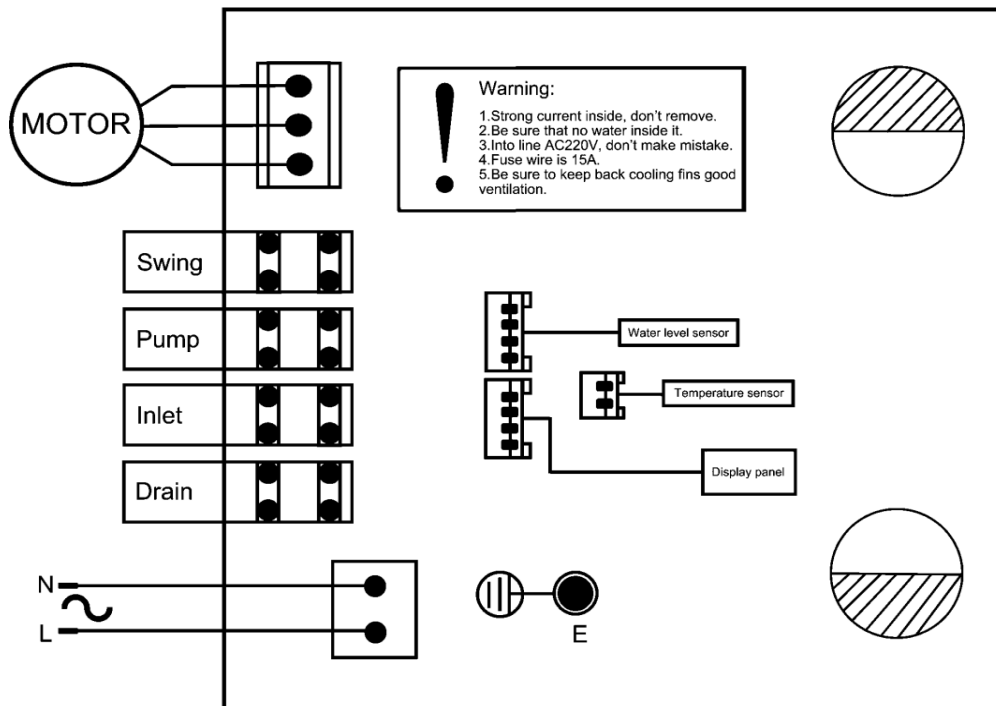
MOTOR

Warning:
1.Strong current inside, don't remove.
2.Be sure that no water inside it.
3.Into line AC220V, don't make mistake.
4.Fuse wire is 15A.
5.Be sure to keep back cooling fins good ventilation.

Swing

Pump

Inlet

Drain

Water level sensor

Temperature sensor

Display panel

N

L

E